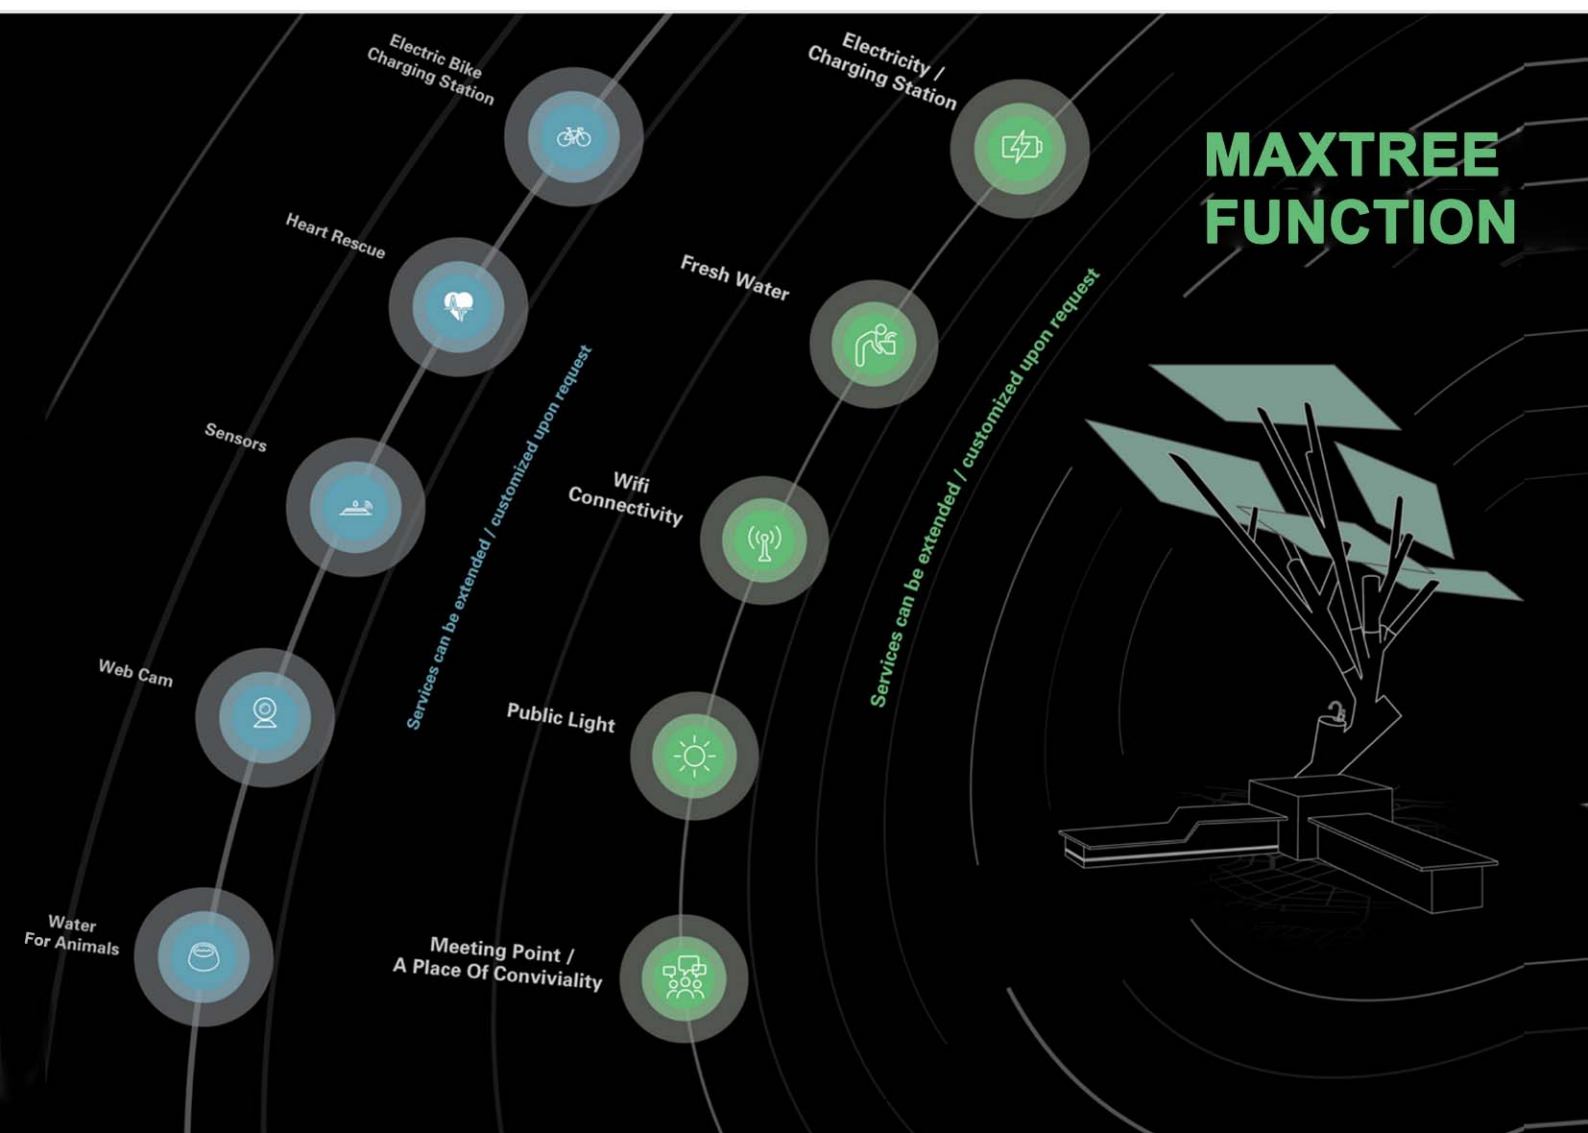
MAXTREE FUNCTION

Electric Bike Charging Station

Heart Rescue

Sensors

Web Cam

Water For Animals

Services can be extended / customized upon request

Electricity / Charging Station

Fresh Water

Wifi Connectivity

Public Light

Meeting Point / A Place Of Conviviality

Services can be extended / customized upon request